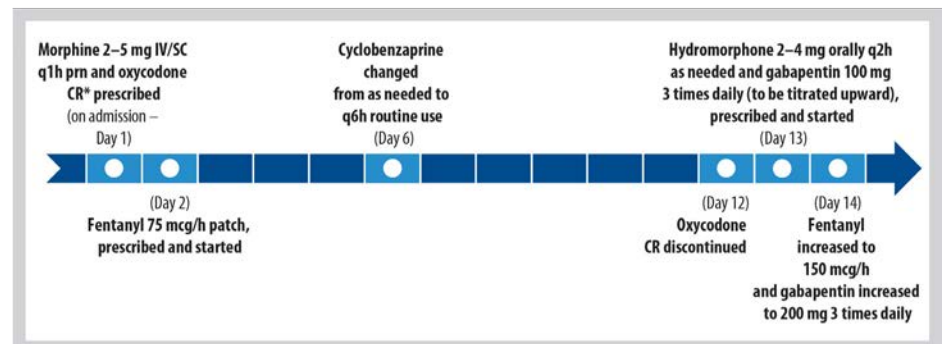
Morphine 2–5 mg IV/SC q1h prn and oxycodone CR* prescribed
(on admission – Day 1)

Cyclobenzaprine changed from as needed to q6h routine use
(Day 6)

Hydromorphone 2–4 mg orally q2h as needed and gabapentin 100 mg 3 times daily (to be titrated upward), prescribed and started
(Day 13)

(Day 2)
Fentanyl 75 mcg/h patch, prescribed and started

(Day 12)
Oxycodone CR discontinued

(Day 14)
Fentanyl increased to 150 mcg/h and gabapentin increased to 200 mg 3 times daily